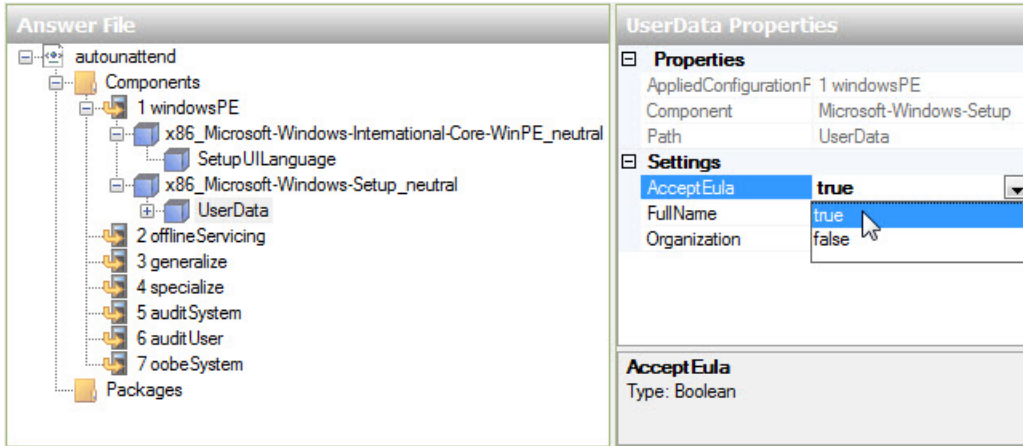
Answer File

autounattend
Components
1 windowsPE
x86_Microsoft-Windows-International-Core-WinPE_neutral
SetupUILanguage
x86_Microsoft-Windows-Setup_neutral
UserData
2 offlineServicing
3 generalize
4 specialize
5 auditSystem
6 auditUser
7 oobeSystem
Packages

UserData Properties

| | |
|---|---|
| Properties | |
| AppliedConfigurationF | 1 windowsPE |
| Component | Microsoft-Windows-Setup |
| Path | UserData |
| Settings | |
| AcceptEula | true |
| FullName | true |
| Organization | false |

AcceptEula
Type: Boolean